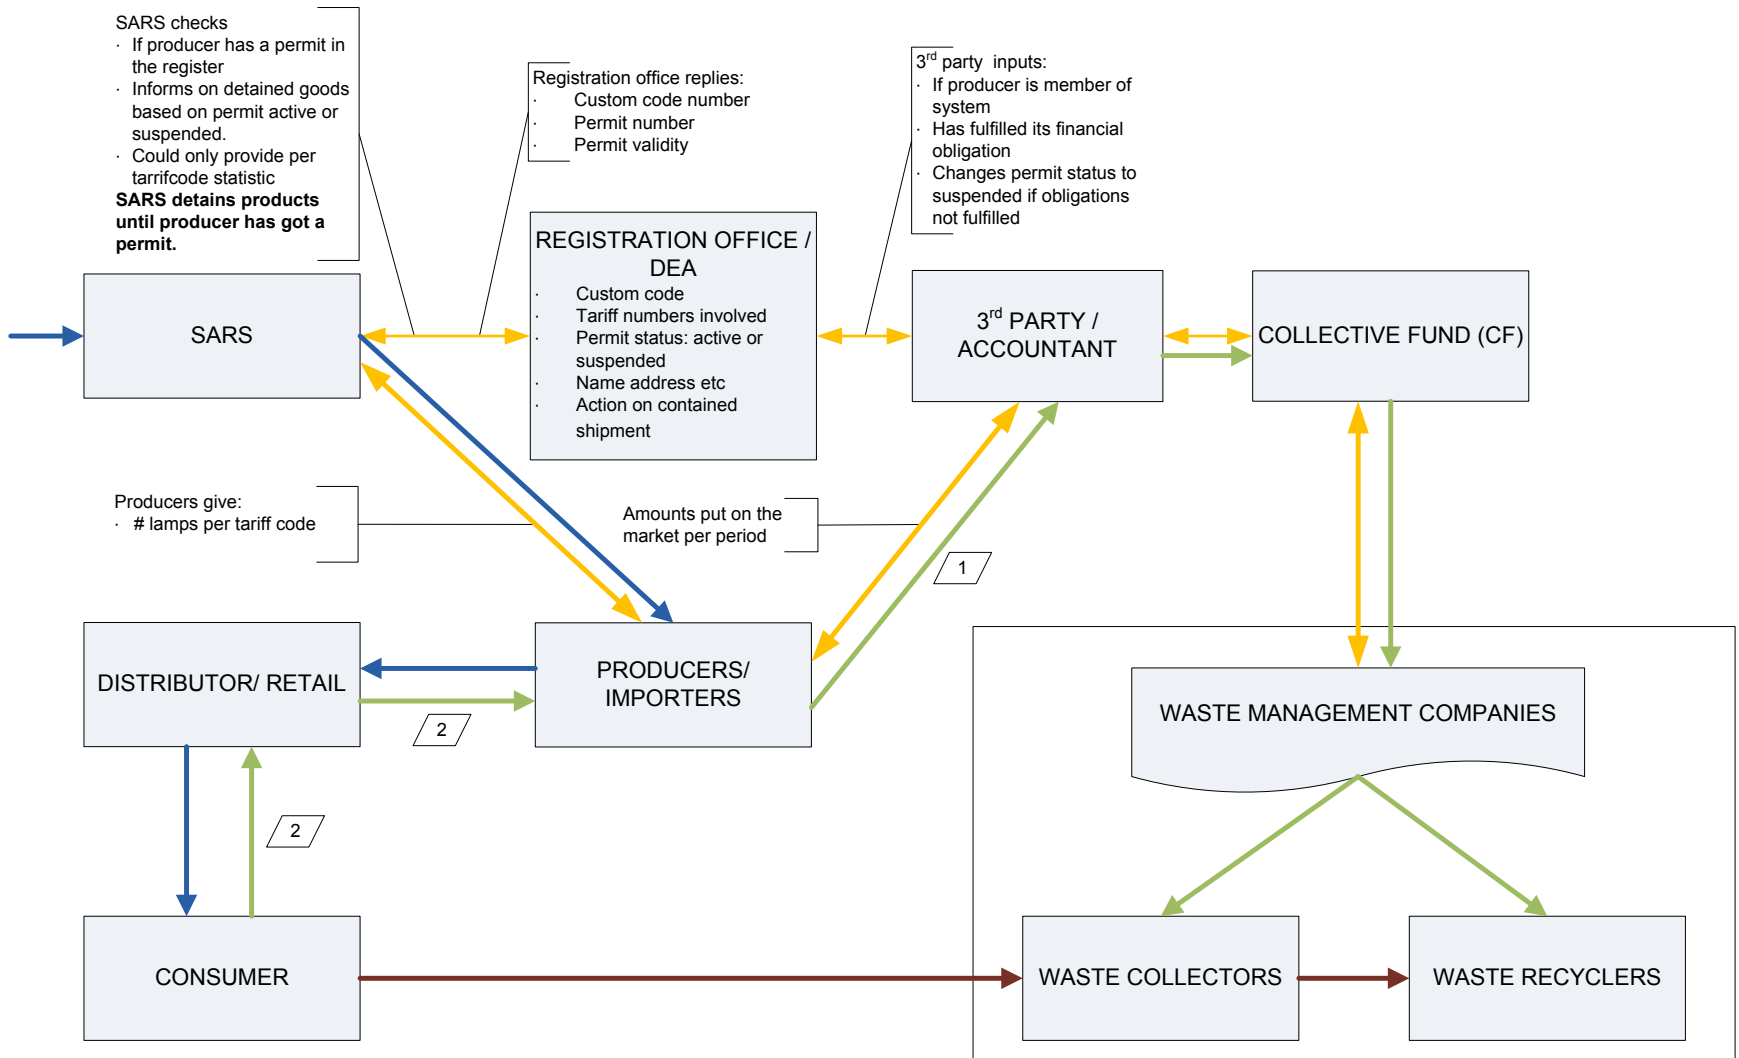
SARS checks
· If producer has a permit in the register
· Informs on detained goods based on permit active or suspended.
· Could only provide per tarrifcode statistic
**SARS detains products until producer has got a permit.**

Registration office replies:
· Custom code number
· Permit number
· Permit validity

3$^{rd}$ party inputs:
· If producer is member of system
· Has fulfilled its financial obligation
· Changes permit status to suspended if obligations not fulfilled

SARS

REGISTRATION OFFICE / DEA
· Custom code
· Tariff numbers involved
· Permit status: active or suspended
· Name address etc
· Action on contained shipment

3$^{rd}$ PARTY / ACCOUNTANT

COLLECTIVE FUND (CF)

Producers give:
· # lamps per tariff code

Amounts put on the market per period

1

DISTRIBUTOR/ RETAIL

PRODUCERS/ IMPORTERS

2

WASTE MANAGEMENT COMPANIES

2

CONSUMER

WASTE COLLECTORS

WASTE RECYCLERS